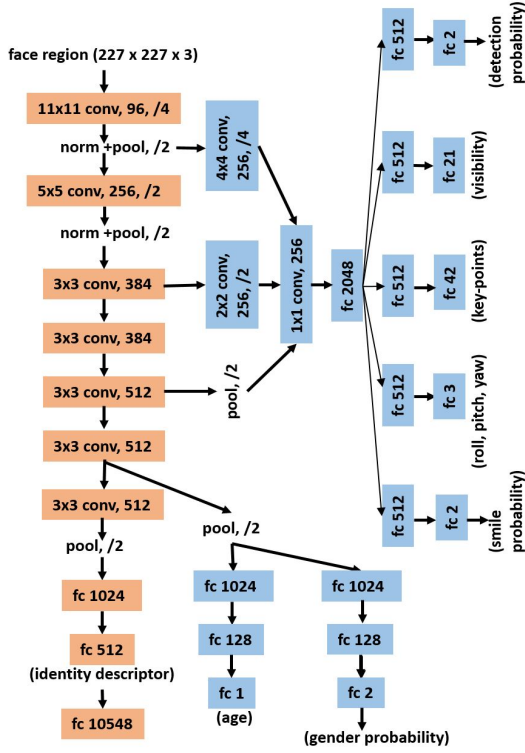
face region (227 x 227 x 3)

11x11 conv, 96, /4

norm +pool, /2

5x5 conv, 256, /2

norm +pool, /2

3x3 conv, 384

3x3 conv, 384

3x3 conv, 512

3x3 conv, 512

3x3 conv, 512

pool, /2

fc 1024

fc 512

(identity descriptor)

fc 10548

4x4 conv, 256, /4

2x2 conv, 256, /2

pool, /2

1x1 conv, 256

fc 2048

fc 512

fc 2

(detection probability)

fc 512

fc 21

(visibility)

fc 512

fc 42

(key-points)

fc 512

fc 3

(roll, pitch, yaw)

fc 512

fc 2

(smile probability)

pool, /2

fc 1024

fc 128

fc 1

(age)

fc 1024

fc 128

fc 2

(gender probability)